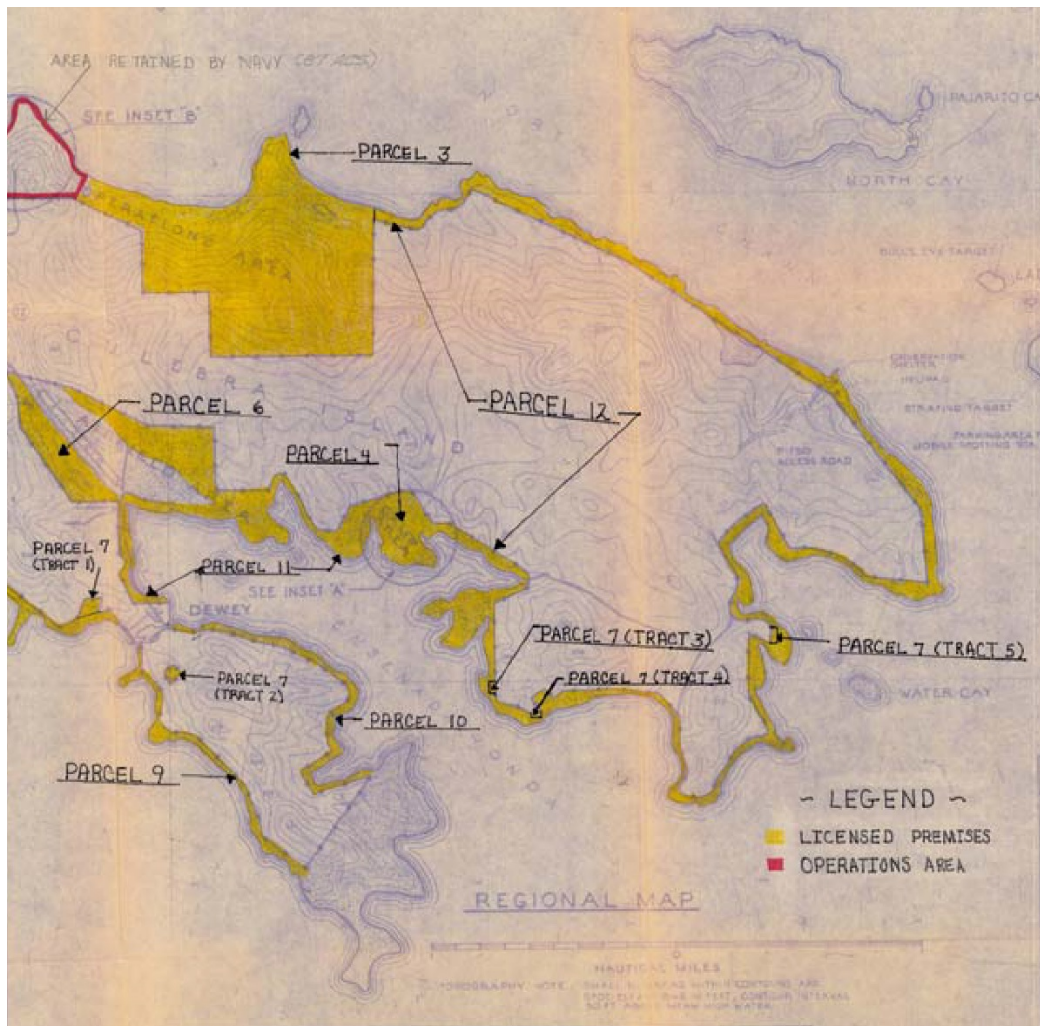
AREA RETAINED BY NAVY (87 ACS)

SEE INSET "B"

PARCEL 3

PAJARITO CAY

NORTH CAY

OPERATIONS AREA

BULLS EYE TARGET

CULEBRA ISLAND

OBSERVATION SHELTER

PARCEL 12

STRAFING TARGET

PARCEL 6

PARKING AREA FOR MOBILE SPOTTING TRAILERS

FIXED ACCESS ROAD

PARCEL 4

PARCEL 7 (TRACT 1)

PARCEL 11

SEE INSET "A"

DEWEY

PARCEL 7 (TRACT 3)

PARCEL 7 (TRACT 5)

PARCEL 7 (TRACT 2)

PARCEL 7 (TRACT 4)

WATER CAY

PARCEL 10

PARCEL 9

- LEGEND -

LICENSED PREMISES

OPERATIONS AREA

REGIONAL MAP

NAUTICAL MILES

TOPOGRAPHY NOTE: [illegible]